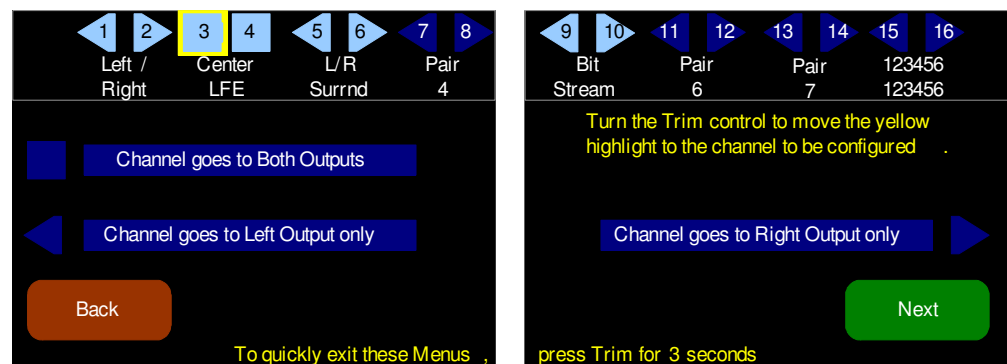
1 2 3 4 5 6 7 8
Left / Right
Center LFE
L/R Surrnd
Pair 4

Channel goes to Both Outputs

Channel goes to Left Output only

Back

To quickly exit these Menus ,

9 10 11 12 13 14 15 16
Bit Stream
Pair 6
Pair 7
123456 123456

Turn the Trim control to move the yellow highlight to the channel to be configured .

Channel goes to Right Output only

Next

press Trim for 3 seconds